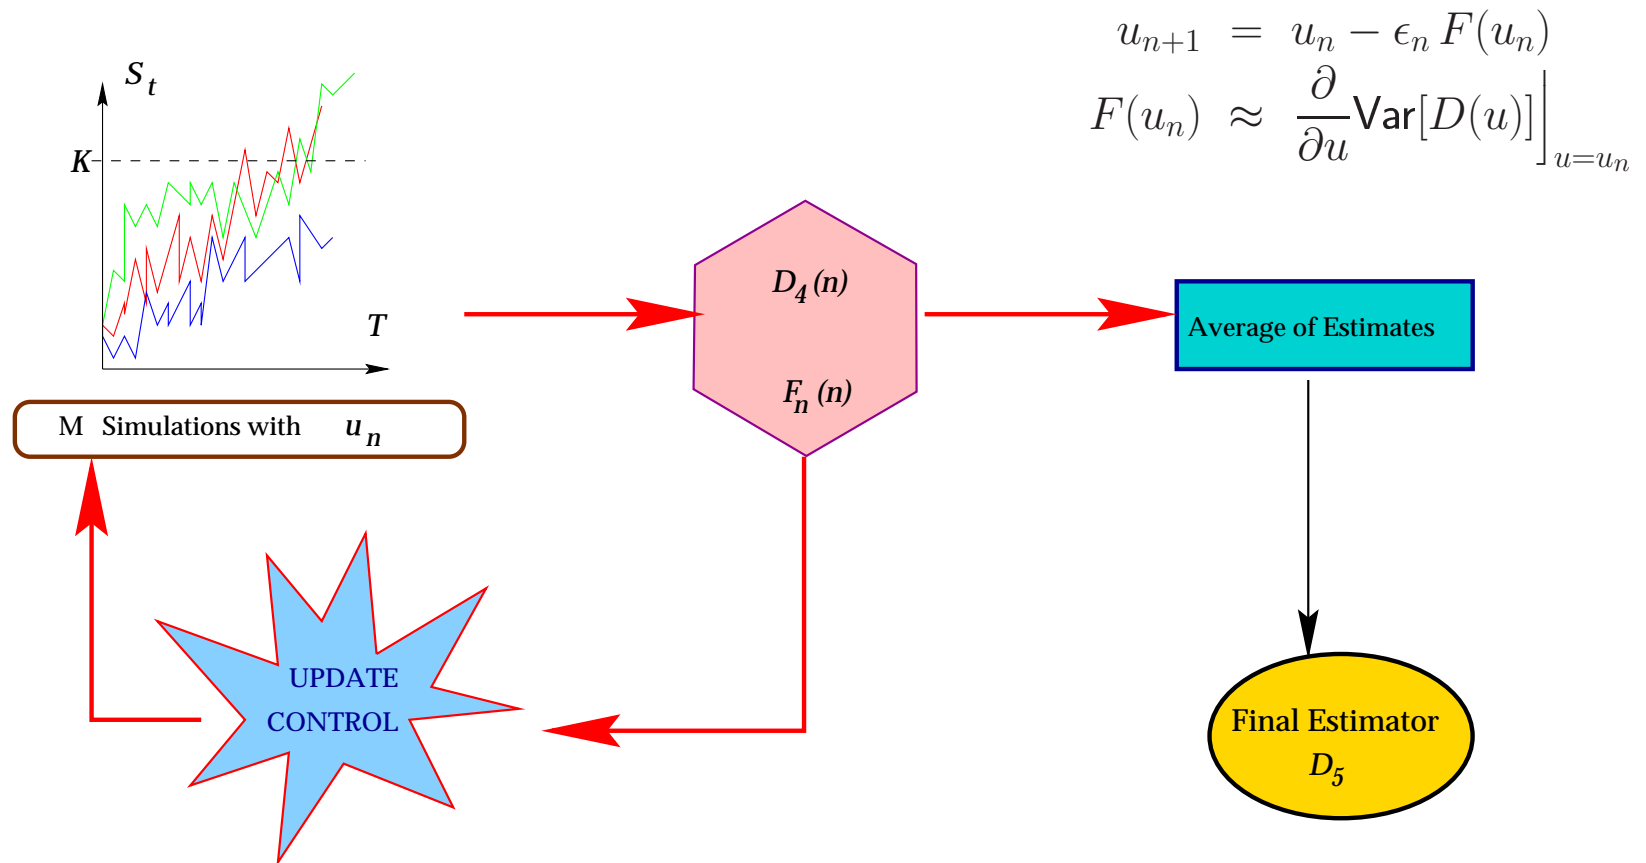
$u_{n+1} = u_n - \epsilon_n F(u_n)$
$F(u_n) \approx \frac{\partial}{\partial u} \text{Var}[D(u)]\Big|_{u=u_n}$

$S_t$

$K$

$T$

M Simulations with $u_n$

$D_4(n)$

$F_n(n)$

Average of Estimates

UPDATE CONTROL

Final Estimator $D_5$